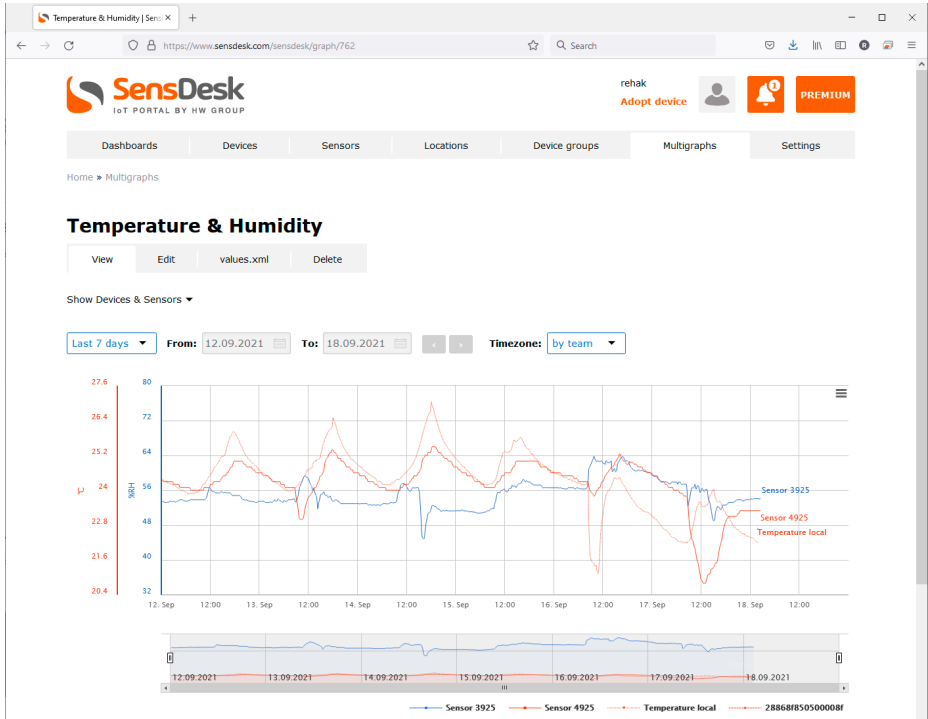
Temperature & Humidity | Sens

https://www.sensdesk.com/sensdesk/graph/762

Search

SensDesk
IoT PORTAL BY HW GROUP

rehak
Adopt device

1

PREMIUM

Dashboards | Devices | Sensors | Locations | Device groups | Multigraphs | Settings

Home » Multigraphs

Temperature & Humidity

View | Edit | values.xml | Delete

Show Devices & Sensors

Last 7 days   From: 12.09.2021   To: 18.09.2021   Timezone: by team

27.6
26.4
25.2
24
22.8
21.6
20.4
°C

80
72
64
56
48
40
32
%RH

Sensor 3925
Sensor 4925
Temperature local

12. Sep 12:00 13. Sep 12:00 14. Sep 12:00 15. Sep 12:00 16. Sep 12:00 17. Sep 12:00 18. Sep 12:00

12.09.2021 13.09.2021 14.09.2021 15.09.2021 16.09.2021 17.09.2021 18.09.2021

Sensor 3925   Sensor 4925   Temperature local   28868f850500008f